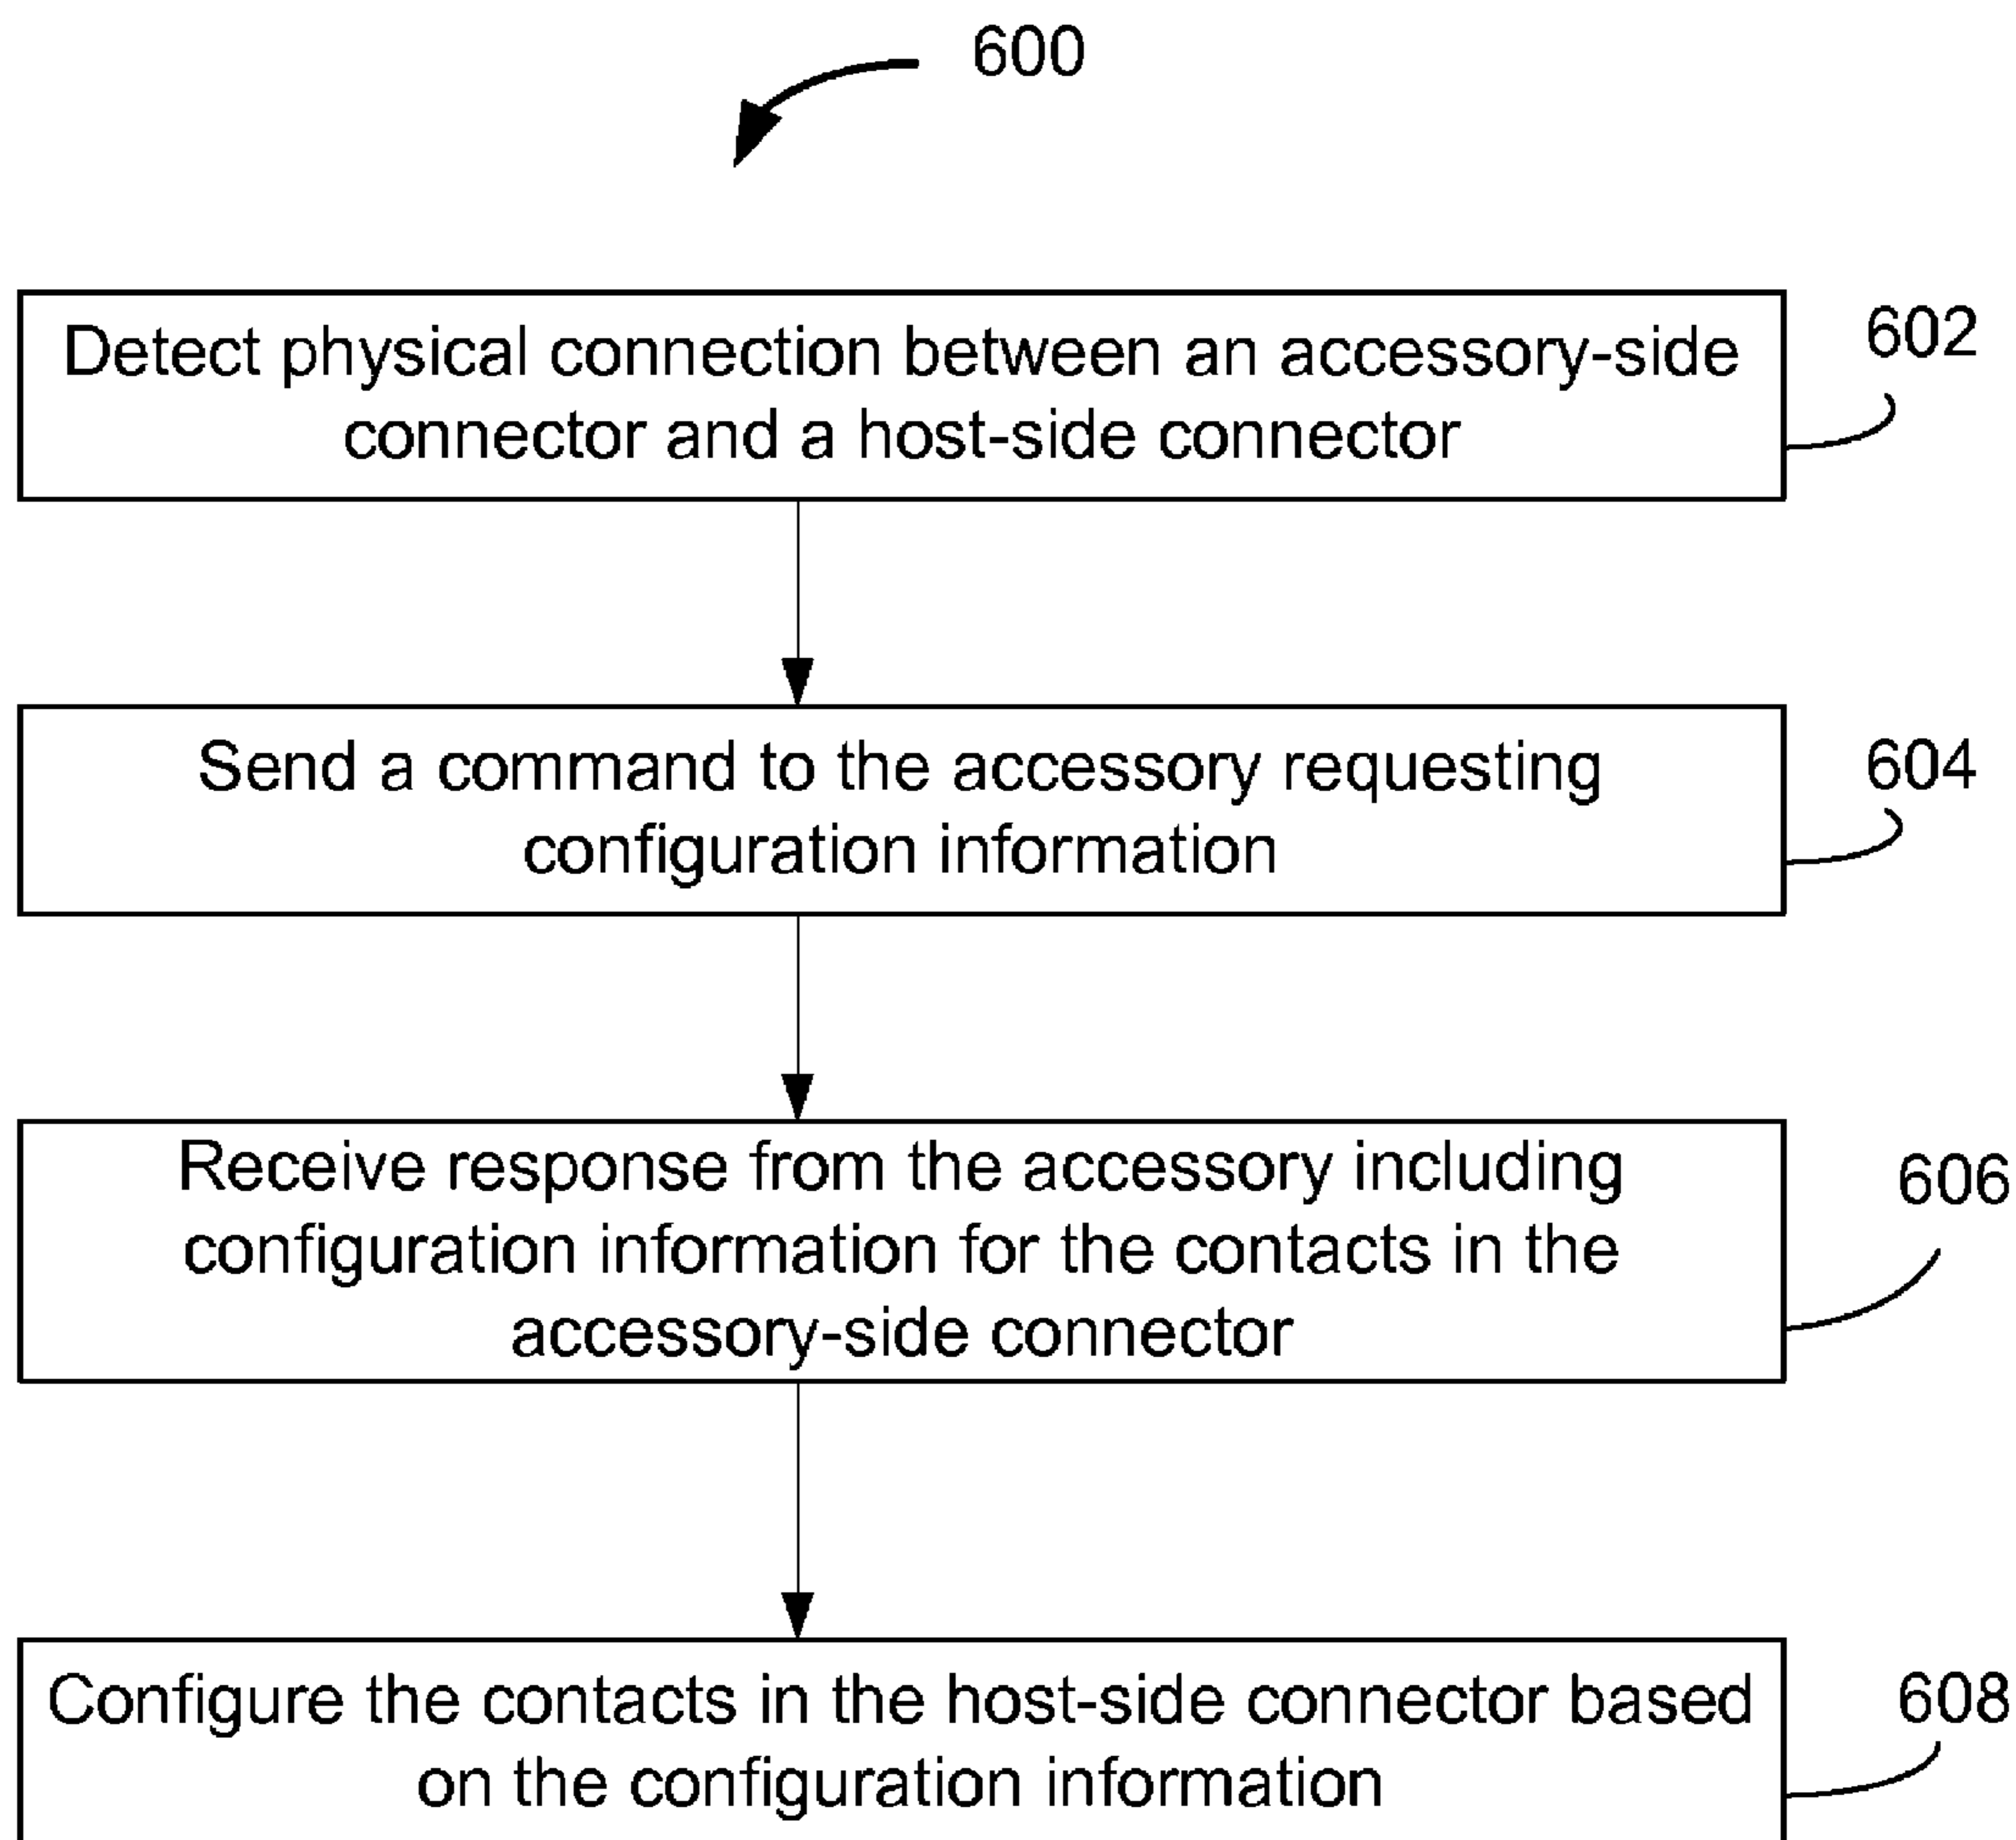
600

Detect physical connection between an accessory-side connector and a host-side connector

602

Send a command to the accessory requesting configuration information

604

Receive response from the accessory including configuration information for the contacts in the accessory-side connector

606

Configure the contacts in the host-side connector based on the configuration information

608